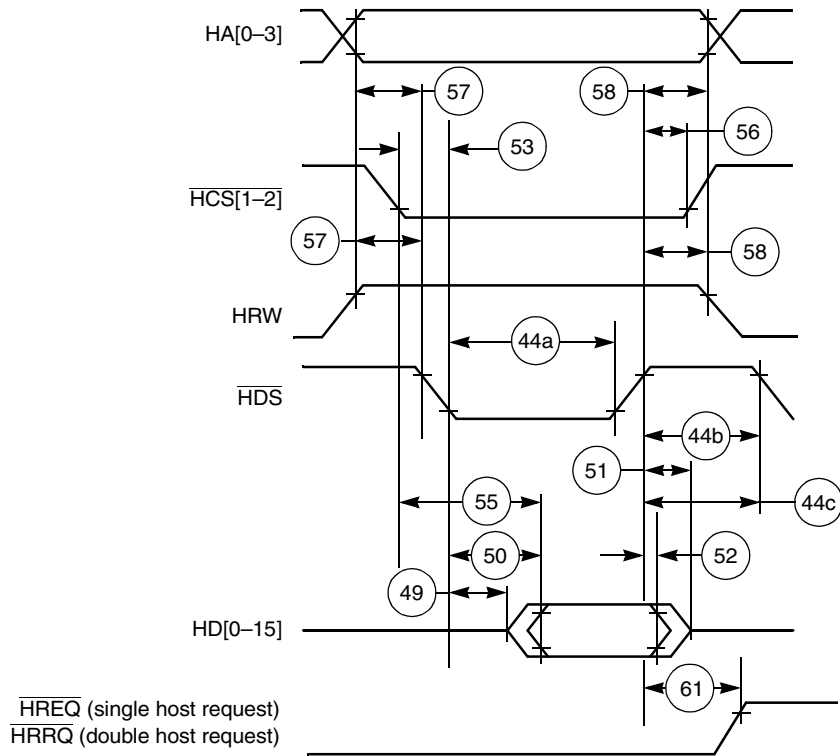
HA[0–3]

57

58

56

53

$\overline{HCS[1–2]}$

57

58

HRW

44a

$\overline{HDS}$

44b

51

55

44c

50

52

49

HD[0–15]

61

$\overline{HREQ}$ (single host request)
$\overline{HRRQ}$ (double host request)